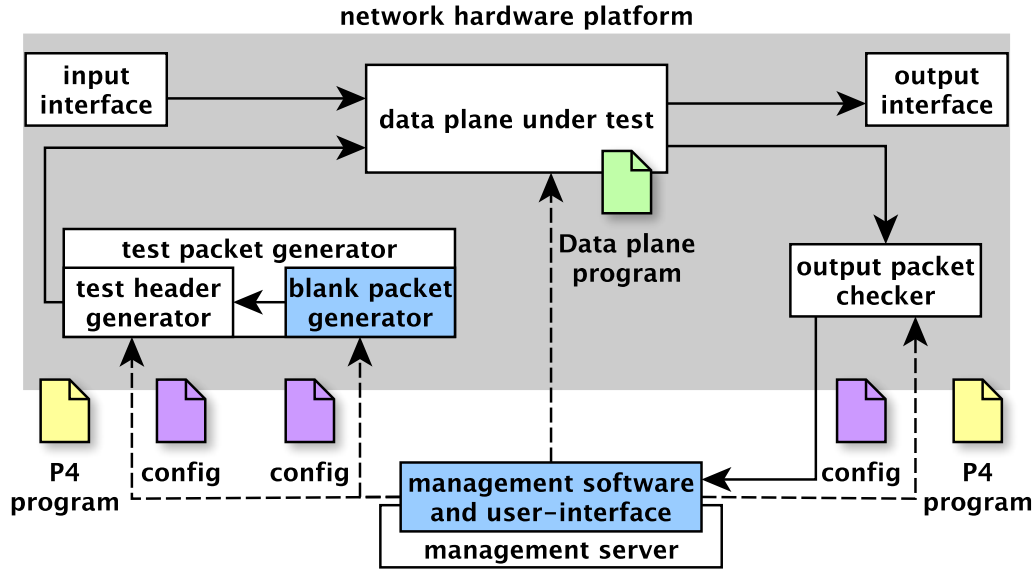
network hardware platform

input interface

data plane under test

output interface

test packet generator

test header generator

blank packet generator

Data plane program

output packet checker

P4 program

config

config

management software and user-interface

management server

config

P4 program